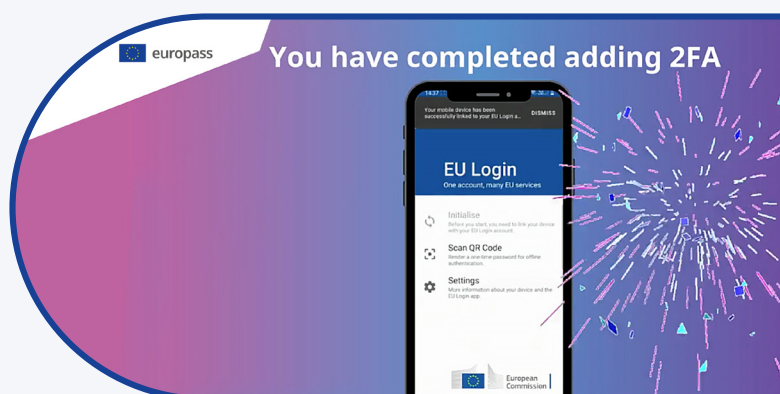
europass

You have completed adding 2FA

14:37

Your mobile device has been successfully linked to your EU Login a...

DISMISS

EU Login

One account, many EU services

Initialise

Before you start, you need to link your device with your EU Login account.

Scan QR Code

Render a one-time password for offline authentication.

Settings

More information about your device and the EU Login app

European Commission